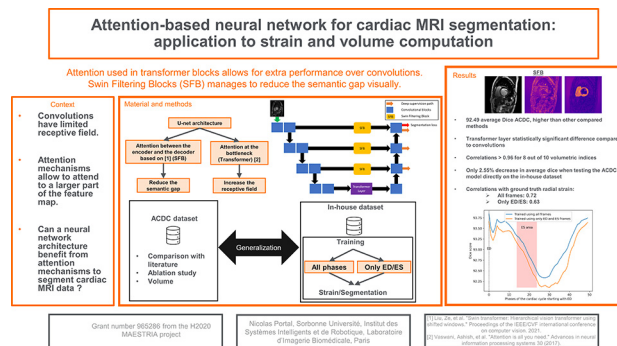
Attention-based neural network for cardiac MRI segmentation: application to strain and volume computation

Attention used in transformer blocks allows for extra performance over convolutions. Swin Filtering Blocks (SFB) manages to reduce the semantic gap visually.

Context

• Convolutions have limited receptive field.

• Attention mechanisms allow to attend to a larger part of the feature map.

• Can a neural network architecture benefit from attention mechanisms to segment cardiac MRI data ?

Material and methods

U-net architecture

Attention between the encoder and the decoder based on [1] (SFB)

Attention at the bottleneck (Transformer) [2]

Reduce the semantic gap

Increase the receptive field

Deep supervision path

Convolutional blocks

Swin Filtering Block

Segmentation head

SFB

SFB

SFB

Transformer layer

ACDC dataset

• Comparison with literature

• Ablation study

• Volume

Generalization

In-house dataset

Training

All phases

Only ED/ES

Strain/Segmentation

Results

SFB

• 92.49 average Dice ACDC, higher than other compared methods

• Transformer layer statistically significant difference compared to convolutions

• Correlations > 0.96 for 8 out of 10 volumetric indices

• Only 2.55% decrease in average dice when testing the ACDC model directly on the in-house dataset

• Correlations with ground truth radial strain:
➢ All frames: 0.72
➢ Only ED/ES: 0.63

Trained using all frames
Trained using only ED and ES frames

15 mm

Phases of the cardiac cycle (starting with ED)

Grant number 965286 from the H2020 MAESTRIA project

Nicolas Portal, Sorbonne Université, Institut des Systèmes Intelligents et de Robotique, Laboratoire d'Imagerie Biomédicale, Paris

[1] Liu, Ze, et al. "Swin transformer: Hierarchical vision transformer using shifted windows." Proceedings of the IEEE/CVF international conference on computer vision. 2021.

[2] Vaswani, Ashish, et al. "Attention is all you need." Advances in neural information processing systems 30 (2017).